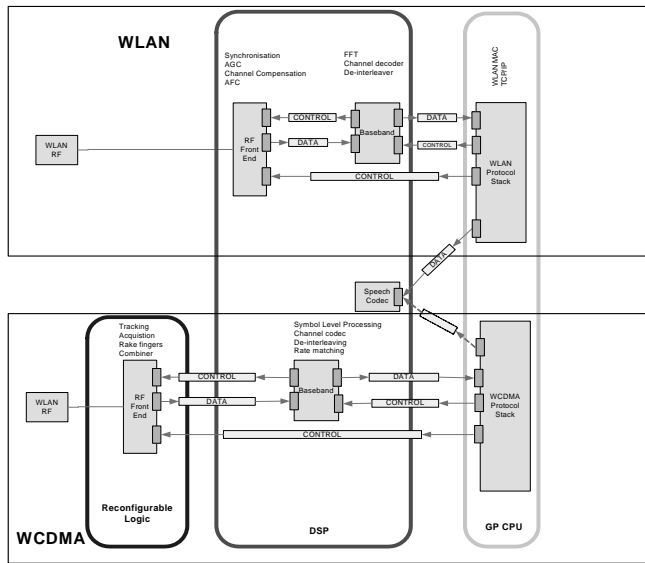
WLAN

Synchronisation
AGC
Channel Compensation
AFC

FFT
Channel decoder
De-interleaver

WLAN MAC
TCP/IP

WLAN RF

RF Front End

CONTROL

DATA

Baseband

DATA

CONTROL

CONTROL

WLAN Protocol Stack

DATA

Speech Codec

Tracking
Acquistion
Rake fingers
Combiner

Symbol Level Processing
Channel codec
De-interleaving
Rate matching

WLAN RF

RF Front End

CONTROL

DATA

Baseband

DATA

CONTROL

CONTROL

WCDMA Protocol Stack

Reconfigurable Logic

WCDMA

DSP

GP CPU